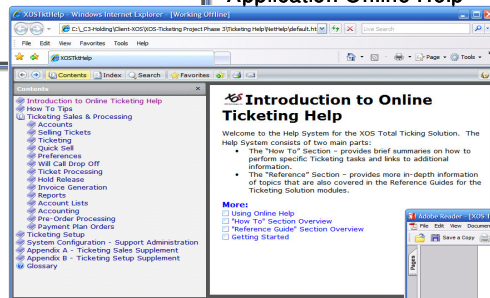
Application Online Help

XOSTktHelp - Windows Internet Explorer - [Working Offline]

C:\_C3-Holding\Client-XOS\XOS-Ticketing Project Phase 3\Ticketing Help\NetHelp\default.ht

Live Search

File Edit View Favorites Tools Help

XOSTktHelp

Page Tools

Contents Index Search Favorites

Contents

Introduction to Online Ticketing Help
How To Tips
Ticketing Sales & Processing
Accounts
Selling Tickets
Ticketing
Quick Sell
Preferences
Will Call Drop Off
Ticket Processing
Hold Release
Invoice Generation
Reports
Account Lists
Accounting
Pre-Order Processing
Payment Plan Orders
Ticketing Setup
System Configuration - Support Administration
Appendix A - Ticketing Sales Supplement
Appendix B - Ticketing Setup Supplement
Glossary

XOS Introduction to Online Ticketing Help

Welcome to the Help System for the XOS Total Ticking Solution. The Help System consists of two main parts:

- The "How To" Section – provides brief summaries on how to perform specific Ticketing tasks and links to additional information.
- The "Reference" Section – provides more in-depth information of topics that are also covered in the Reference Guides for the Ticketing Solution modules.

More:
Using Online Help
"How To" Section Overview
"Reference Guide" Section Overview
Getting Started

Adobe Reader - [XOS T
File Edit View Documen
Save a Copy
Pages